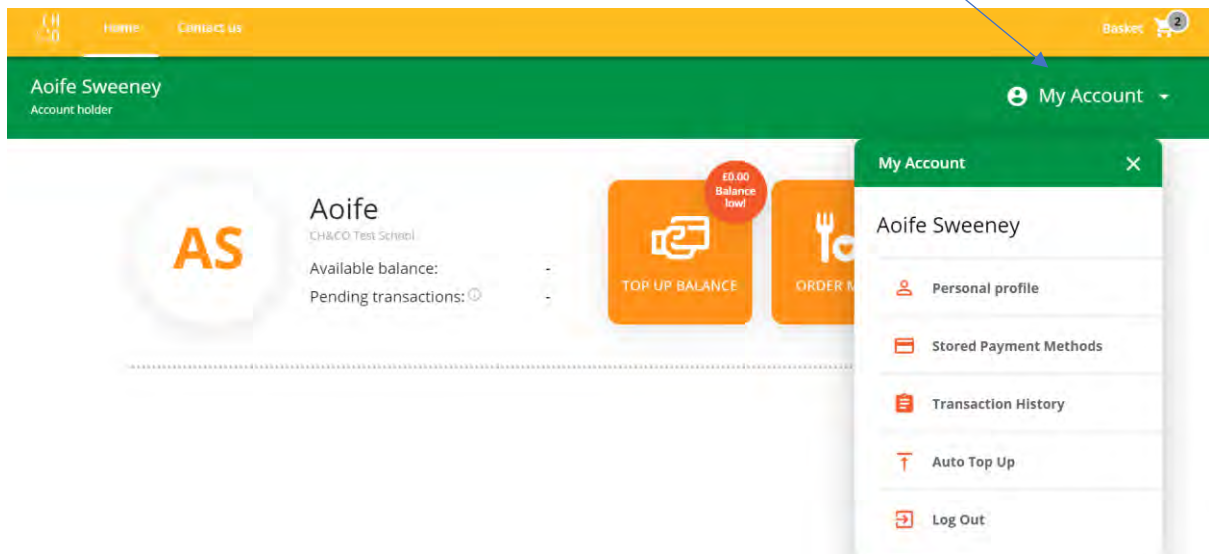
CH &CO Home Contact us Basket 2

Aoife Sweeney
Account holder

My Account

AS

Aoife
CH&CO Test School
Available balance: -
Pending transactions: -

£0.00 Balance low!

TOP UP BALANCE

ORDER M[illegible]

My Account

Aoife Sweeney

Personal profile

Stored Payment Methods

Transaction History

Auto Top Up

Log Out